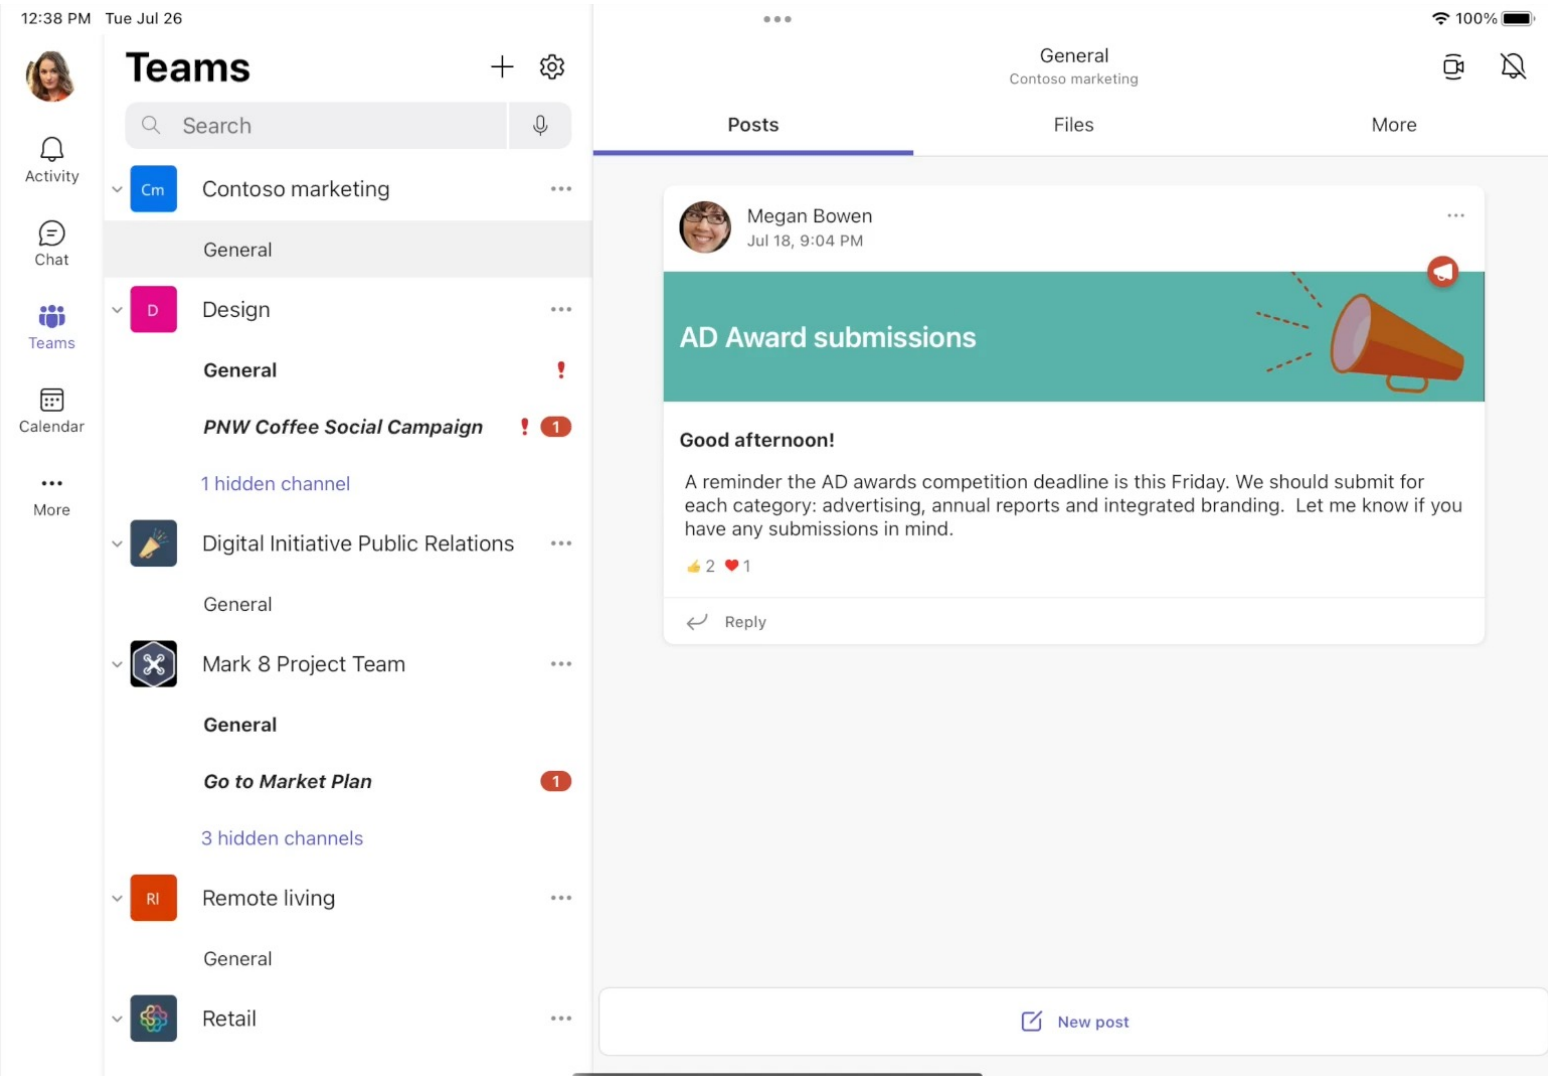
12:38 PM Tue Jul 26

100%

Activity

Chat

Teams

Calendar

More

Teams

Search

Cm Contoso marketing

General

D Design

General

PNW Coffee Social Campaign 1

1 hidden channel

Digital Initiative Public Relations

General

Mark 8 Project Team

General

Go to Market Plan 1

3 hidden channels

RI Remote living

General

Retail

General
Contoso marketing

Posts | Files | More

Megan Bowen
Jul 18, 9:04 PM

AD Award submissions

Good afternoon!

A reminder the AD awards competition deadline is this Friday. We should submit for each category: advertising, annual reports and integrated branding. Let me know if you have any submissions in mind.

2 1

Reply

New post